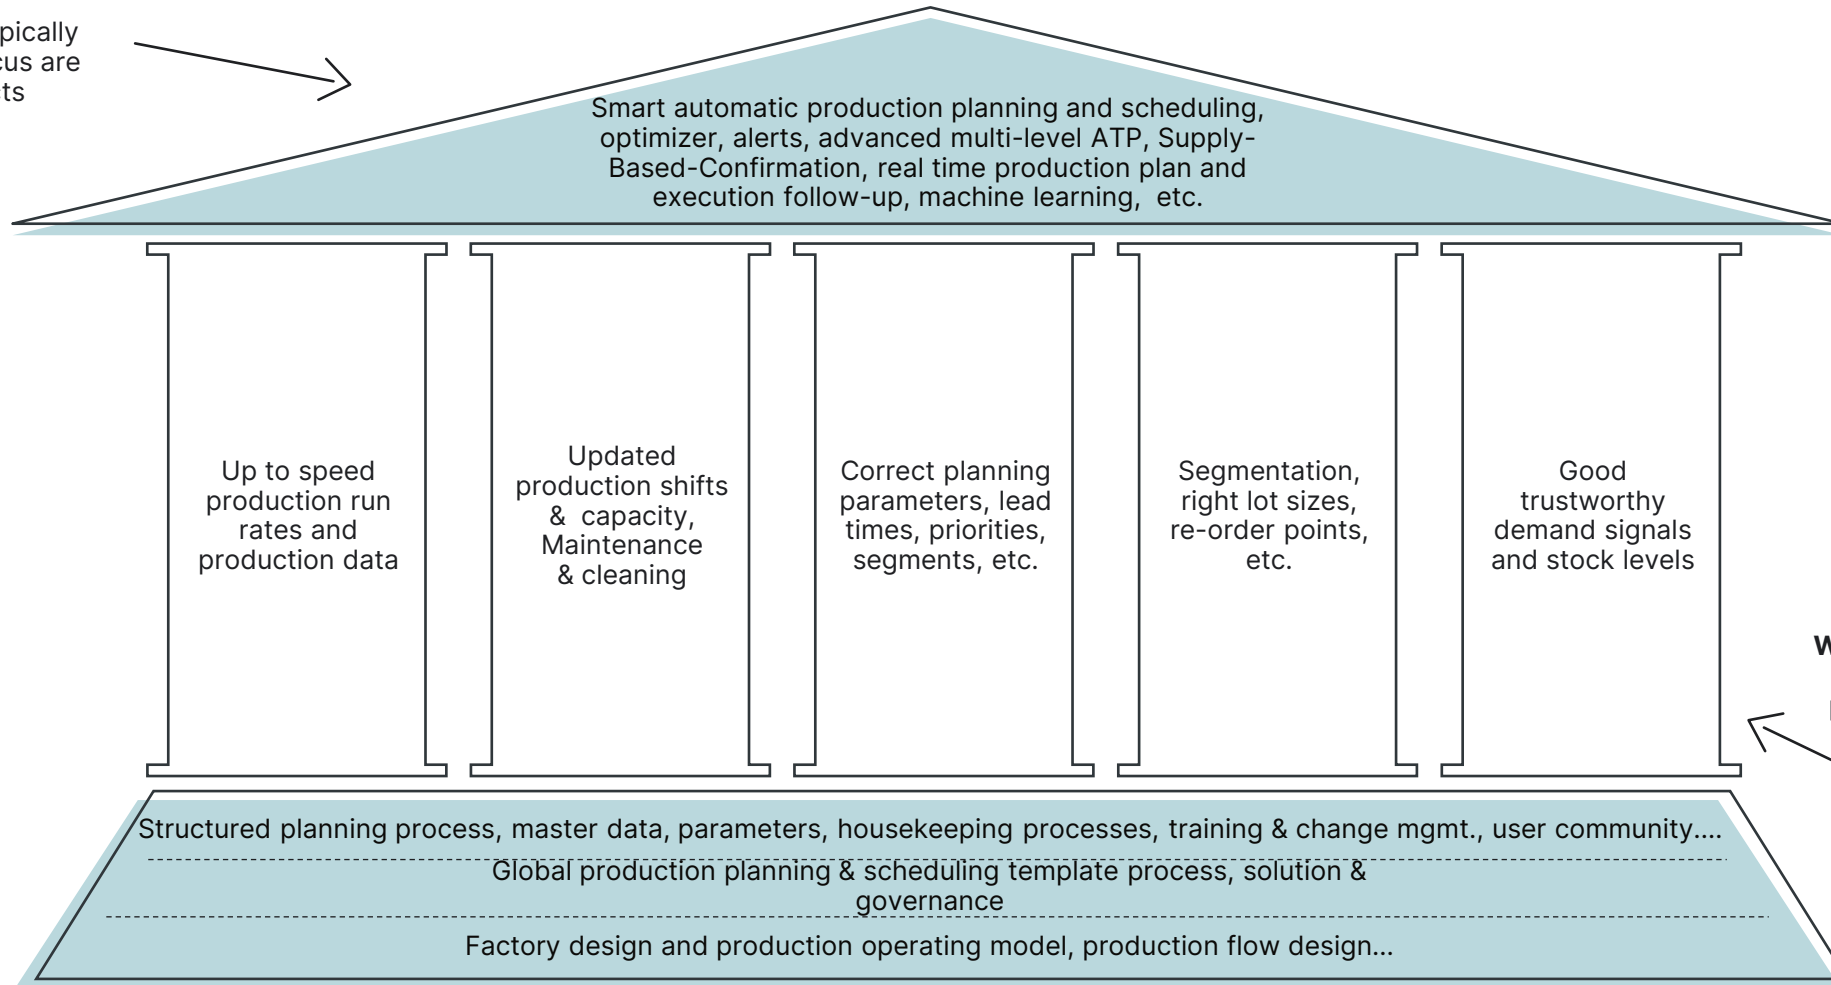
pically
cus are
ts

Smart automatic production planning and scheduling, optimizer, alerts, advanced multi-level ATP, Supply-Based-Confirmation, real time production plan and execution follow-up, machine learning, etc.

Up to speed production run rates and production data

Updated production shifts & capacity, Maintenance & cleaning

Correct planning parameters, lead times, priorities, segments, etc.

Segmentation, right lot sizes, re-order points, etc.

Good trustworthy demand signals and stock levels

W

Structured planning process, master data, parameters, housekeeping processes, training & change mgmt., user community....

Global production planning & scheduling template process, solution & governance

Factory design and production operating model, production flow design...